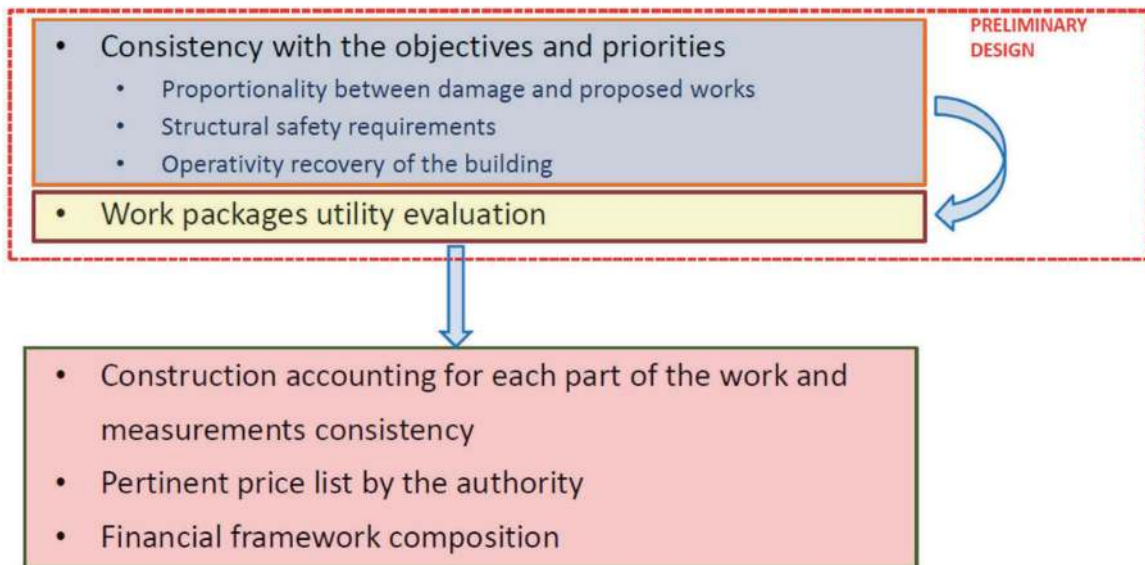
PRELIMINARY DESIGN

- Consistency with the objectives and priorities
  - Proportionality between damage and proposed works
  - Structural safety requirements
  - Operativity recovery of the building
- Work packages utility evaluation

- Construction accounting for each part of the work and measurements consistency
- Pertinent price list by the authority
- Financial framework composition